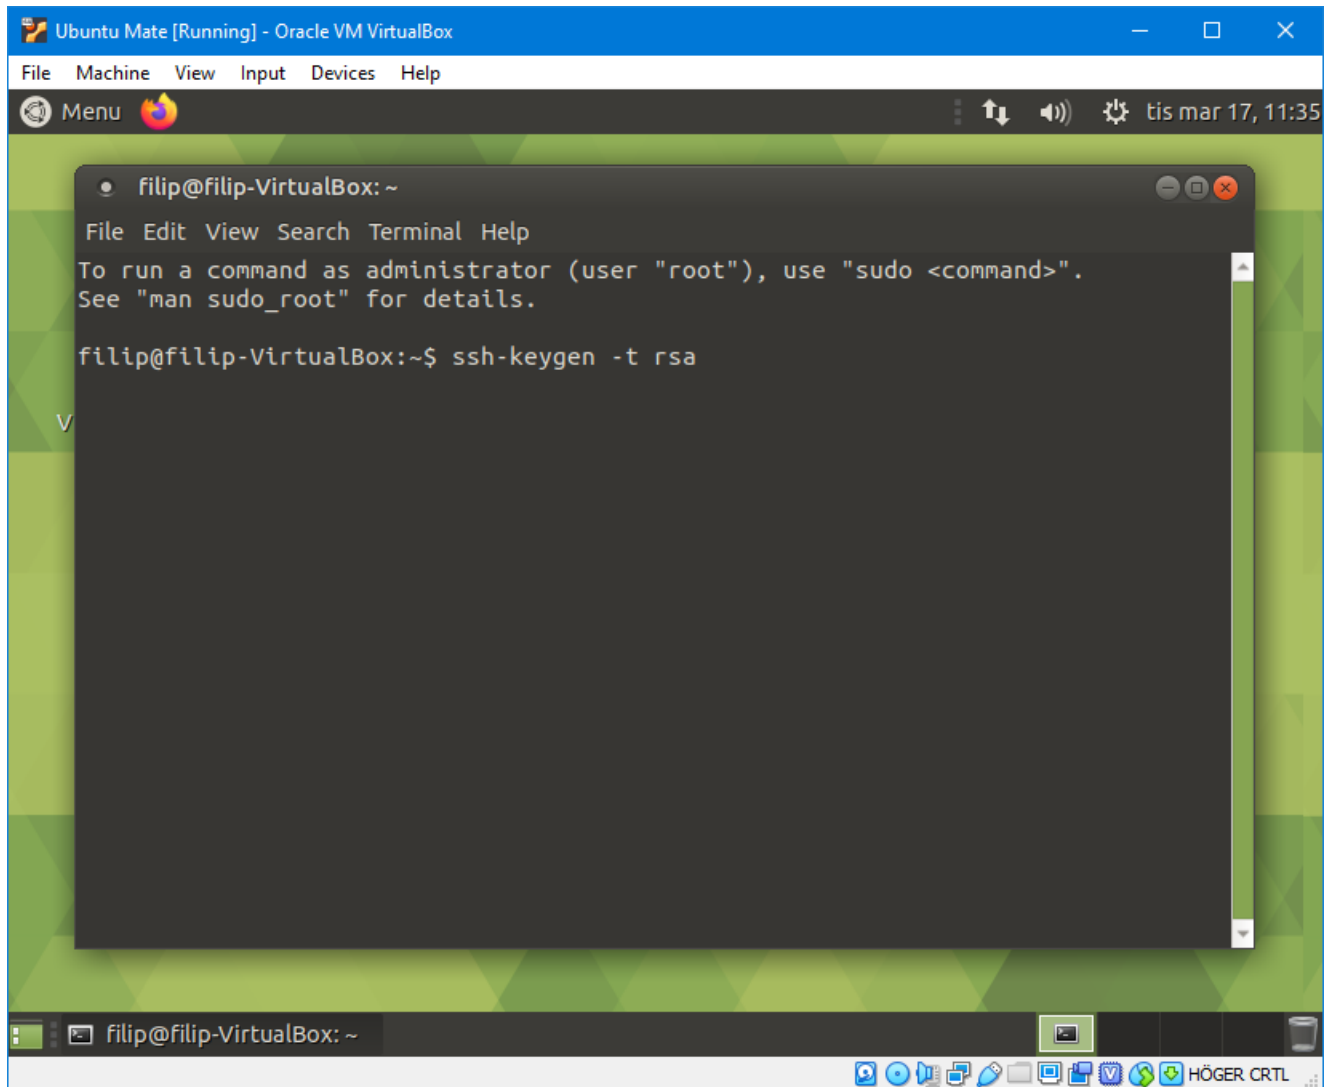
Ubuntu Mate [Running] - Oracle VM VirtualBox

File Machine View Input Devices Help

Menu

tis mar 17, 11:35

filip@filip-VirtualBox: ~

File Edit View Search Terminal Help

To run a command as administrator (user "root"), use "sudo <command>".
See "man sudo_root" for details.

filip@filip-VirtualBox:~$ ssh-keygen -t rsa

V

filip@filip-VirtualBox: ~

HÖGER CRTL